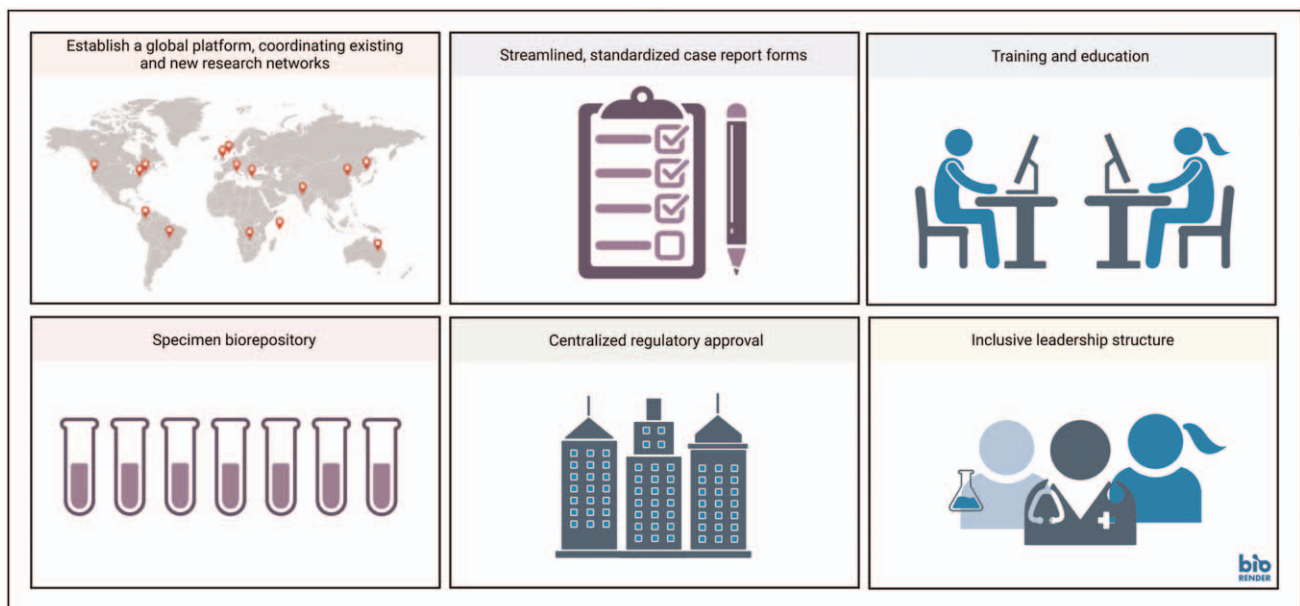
Establish a global platform, coordinating existing and new research networks

Streamlined, standardized case report forms

Training and education

Specimen biorepository

Centralized regulatory approval

Inclusive leadership structure

bio RENDER